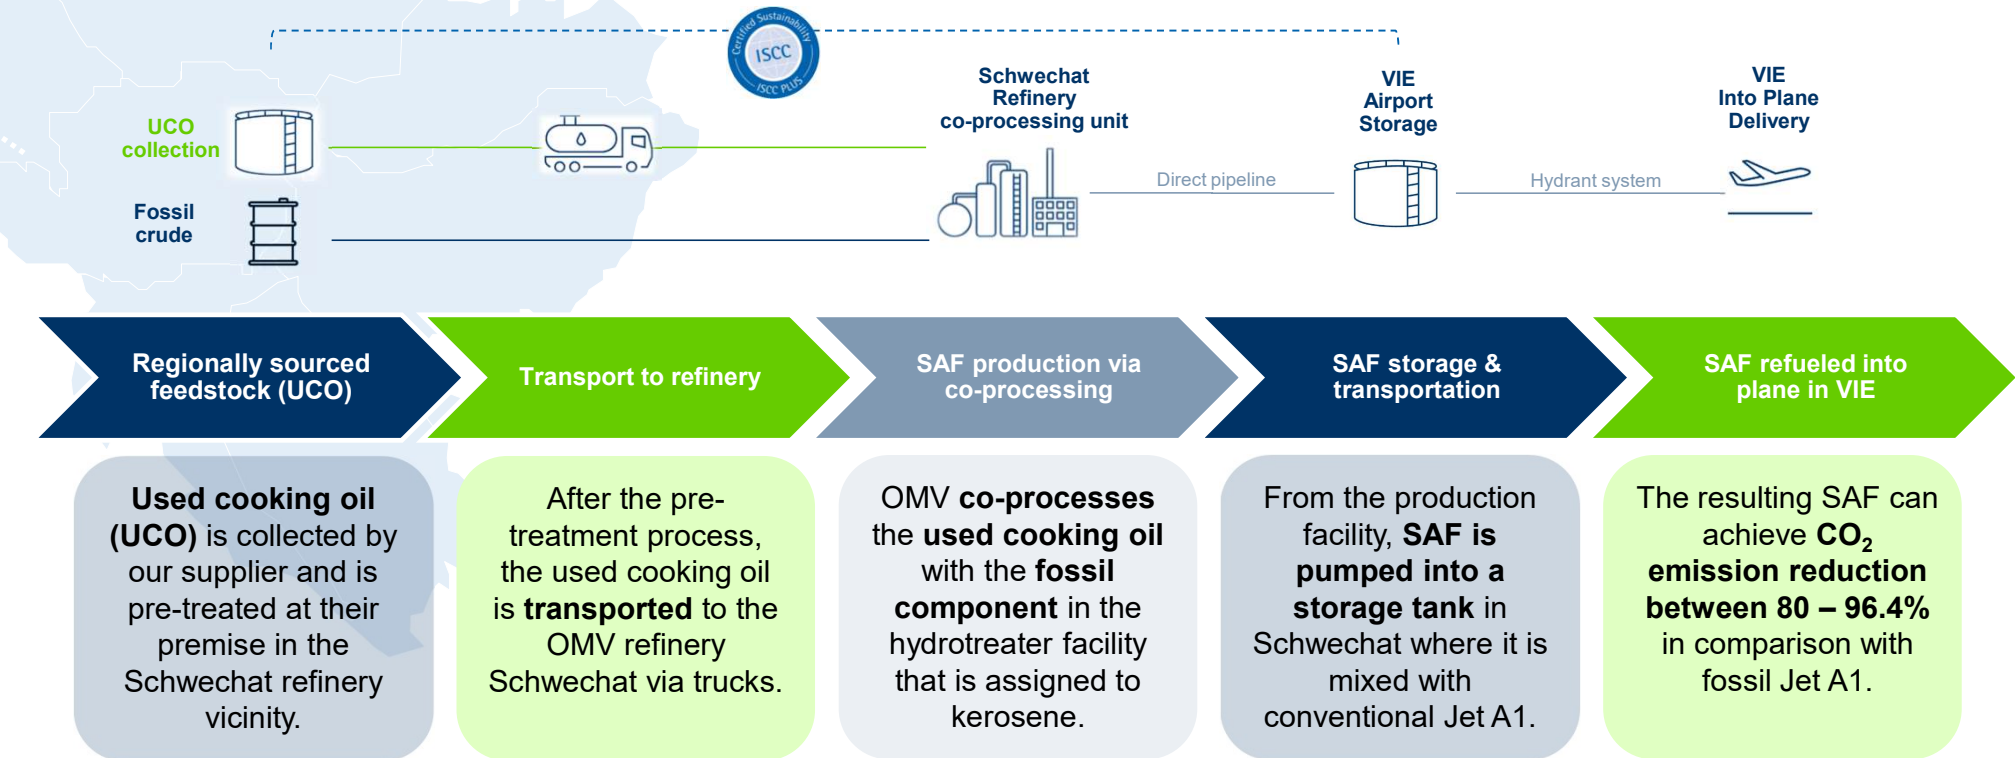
Certified Sustainability ISCC ISCC PLUS

UCO collection

Fossil crude

Schwechat Refinery co-processing unit

Direct pipeline

VIE Airport Storage

Hydrant system

VIE Into Plane Delivery

Regionally sourced feedstock (UCO)

Transport to refinery

SAF production via co-processing

SAF storage & transportation

SAF refueled into plane in VIE

Used cooking oil (UCO) is collected by our supplier and is pre-treated at their premise in the Schwechat refinery vicinity.

After the pre-treatment process, the used cooking oil is transported to the OMV refinery Schwechat via trucks.

OMV co-processes the used cooking oil with the fossil component in the hydrotreater facility that is assigned to kerosene.

From the production facility, SAF is pumped into a storage tank in Schwechat where it is mixed with conventional Jet A1.

The resulting SAF can achieve $CO_2$ emission reduction between 80 – 96.4% in comparison with fossil Jet A1.